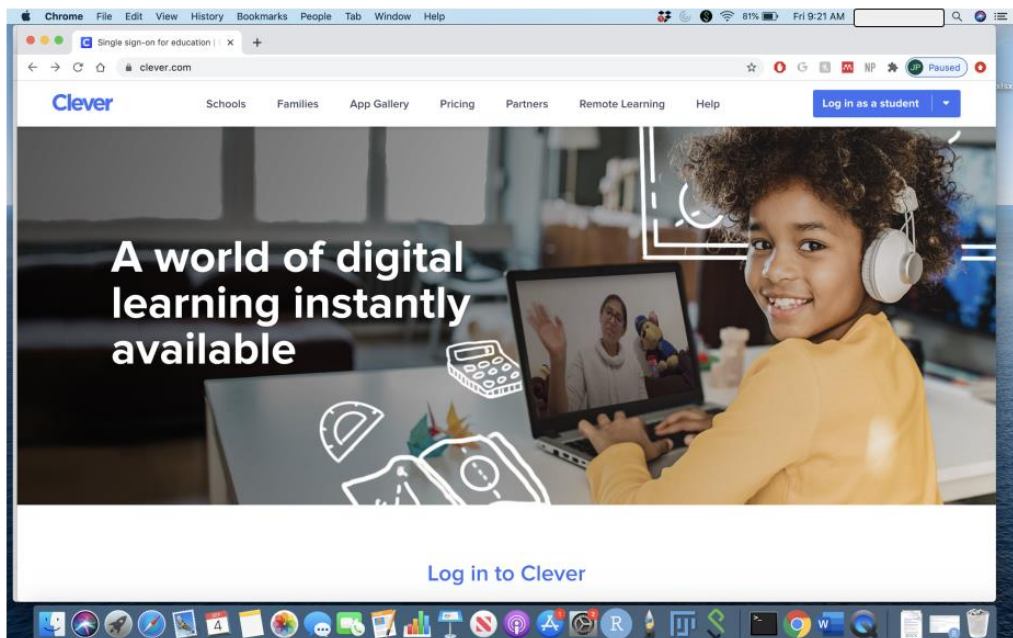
Chrome File Edit View History Bookmarks People Tab Window Help

81% Fri 9:21 AM

Single sign-on for education | ×

clever.com

NP JP Paused

Clever Schools Families App Gallery Pricing Partners Remote Learning Help Log in as a student

A world of digital learning instantly available

Log in to Clever

4